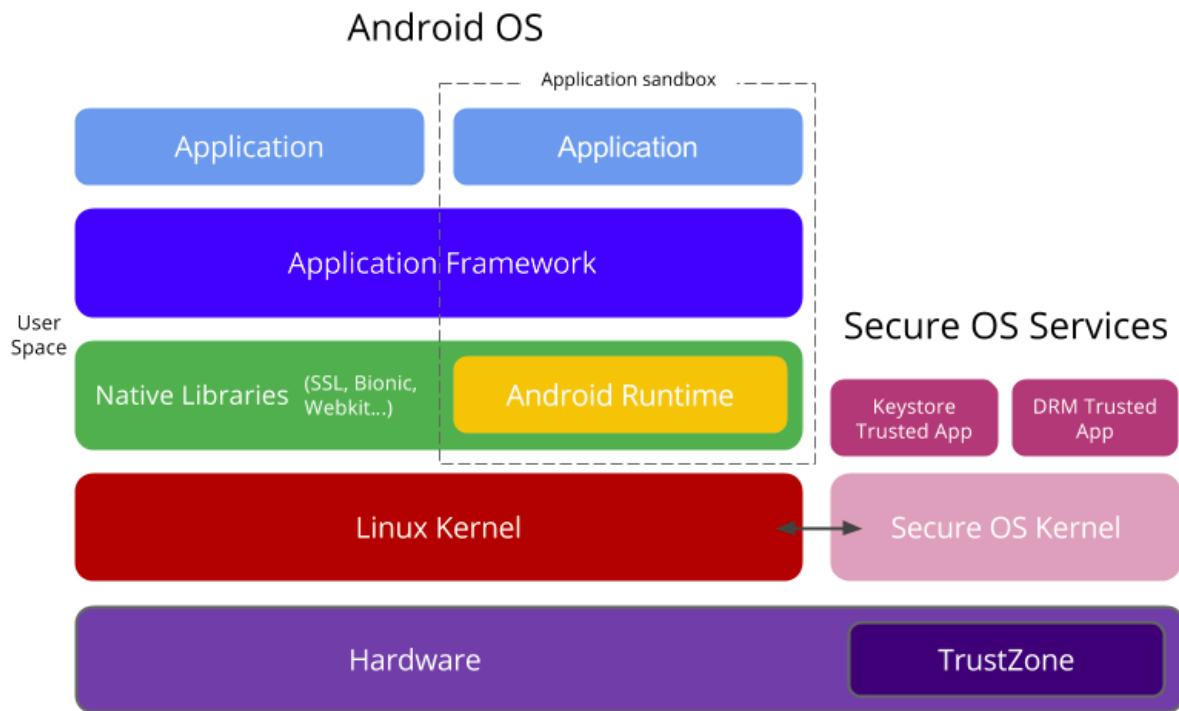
Android OS

Application sandbox

Application

Application

Application Framework

User Space

Native Libraries (SSL, Bionic, Webkit...)

Android Runtime

Secure OS Services

Keystore Trusted App

DRM Trusted App

Linux Kernel

Secure OS Kernel

Hardware

TrustZone